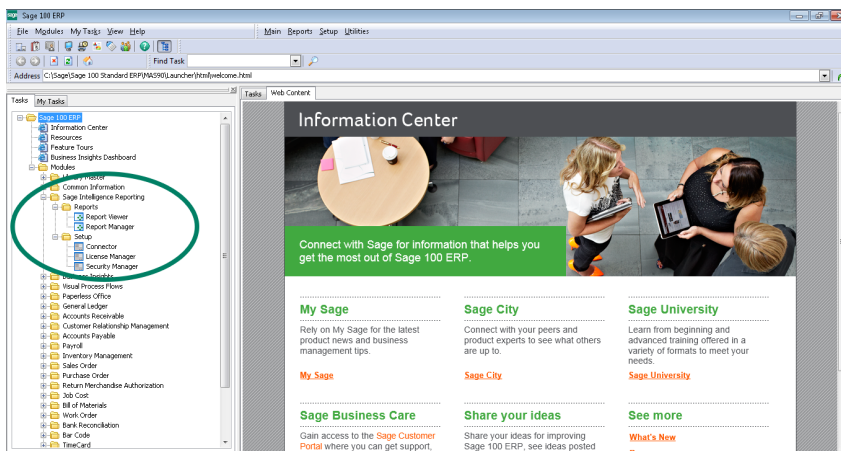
sage Sage 100 ERP

File Modules My Tasks View Help

Main Reports Setup Utilities

Find Task

Address C:\Sage\Sage 100 Standard ERP\MAS90\Launcher\html\welcome.html

Tasks My Tasks

Sage 100 ERP
Information Center
Resources
Feature Tours
Business Insights Dashboard
Modules
Library Master
Common Information
Sage Intelligence Reporting
Reports
Report Viewer
Report Manager
Setup
Connector
License Manager
Security Manager
Business Insights
Visual Process Flows
Paperless Office
General Ledger
Accounts Receivable
Customer Relationship Management
Accounts Payable
Payroll
Inventory Management
Sales Order
Purchase Order
Return Merchandise Authorization
Job Cost
Bill of Materials
Work Order
Bank Reconciliation
Bar Code
TimeCard

Tasks Web Content

Information Center

Connect with Sage for information that helps you get the most out of Sage 100 ERP.

My Sage

Rely on My Sage for the latest product news and business management tips.

My Sage

Sage City

Connect with your peers and product experts to see what others are up to.

Sage City

Sage University

Learn from beginning and advanced training offered in a variety of formats to meet your needs.

Sage University

Sage Business Care

Gain access to the Sage Customer Portal where you can get support,

Share your ideas

Share your ideas for improving Sage 100 ERP, see ideas posted

See more

What's New